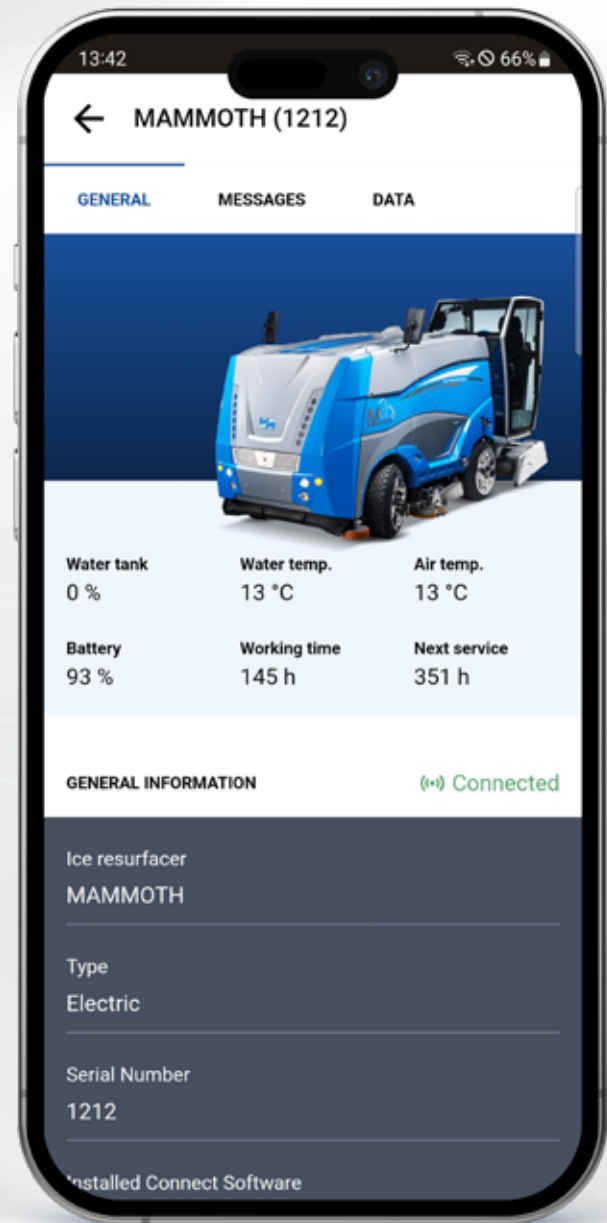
13:42
66%

MAMMOTH (1212)

GENERAL MESSAGES DATA

Water tank
0 %

Water temp.
13 °C

Air temp.
13 °C

Battery
93 %

Working time
145 h

Next service
351 h

GENERAL INFORMATION

Connected

Ice resurfacer
MAMMOTH

Type
Electric

Serial Number
1212

Installed Connect Software